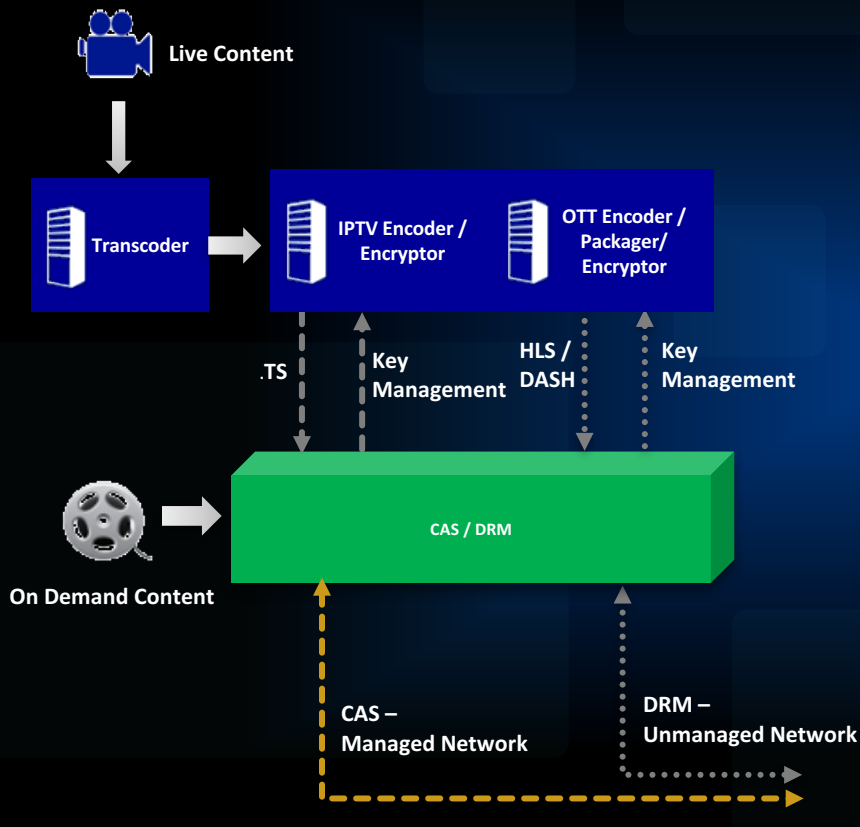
Live Content

Transcoder

IPTV Encoder / Encryptor

OTT Encoder / Packager/ Encryptor

.TS

Key Management

HLS / DASH

Key Management

CAS / DRM

On Demand Content

CAS – Managed Network

DRM – Unmanaged Network